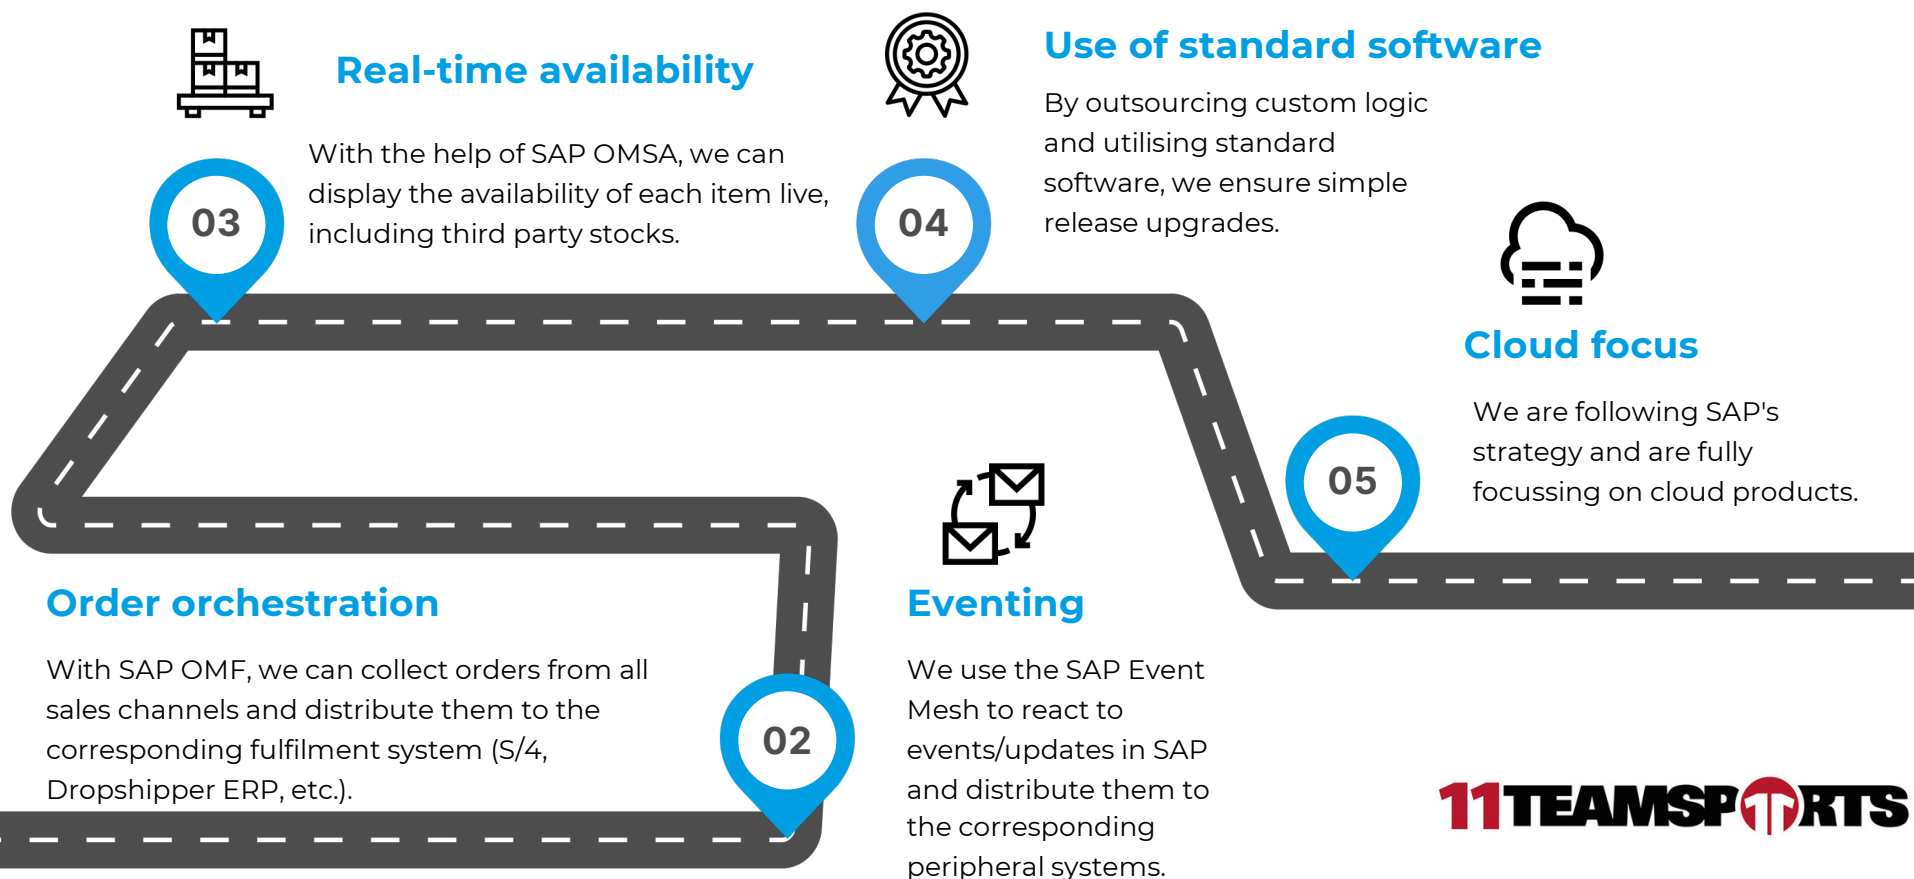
Real-time availability

With the help of SAP OMSA, we can display the availability of each item live, including third party stocks.

03

Use of standard software

By outsourcing custom logic and utilising standard software, we ensure simple release upgrades.

04

Cloud focus

We are following SAP's strategy and are fully focussing on cloud products.

05

Order orchestration

With SAP OMF, we can collect orders from all sales channels and distribute them to the corresponding fulfilment system (S/4, Dropshipper ERP, etc.).

02

Eventing

We use the SAP Event Mesh to react to events/updates in SAP and distribute them to the corresponding peripheral systems.

11TEAMSPORTS